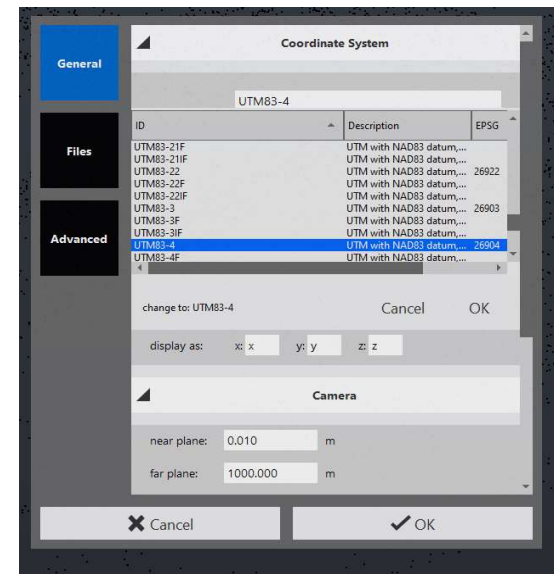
General

Files

Advanced

Coordinate System

UTM83-4

| ID | Description | EPSG |
|---|---|---|
| UTM83-21F | UTM with NAD83 datum,... | |
| UTM83-21IF | UTM with NAD83 datum,... | |
| UTM83-22 | UTM with NAD83 datum,... | 26922 |
| UTM83-22F | UTM with NAD83 datum,... | |
| UTM83-22IF | UTM with NAD83 datum,... | |
| UTM83-3 | UTM with NAD83 datum,... | 26903 |
| UTM83-3F | UTM with NAD83 datum,... | |
| UTM83-3IF | UTM with NAD83 datum,... | |
| UTM83-4 | UTM with NAD83 datum,... | 26904 |
| UTM83-4F | UTM with NAD83 datum,... | |

change to: UTM83-4

Cancel OK

display as: x: x y: y z: z

Camera

near plane: 0.010 m

far plane: 1000.000 m

Cancel

OK